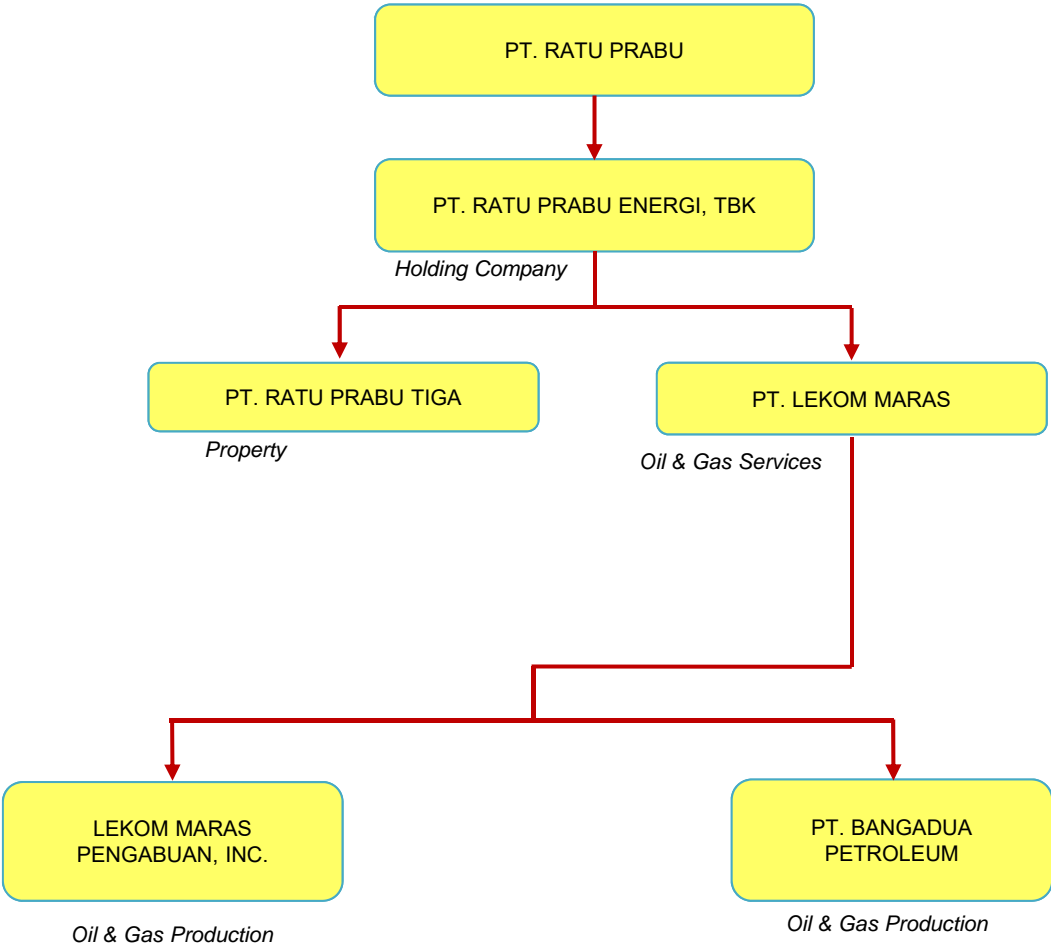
PT. RATU PRABU

PT. RATU PRABU ENERGI, TBK

Holding Company

PT. RATU PRABU TIGA

Property

PT. LEKOM MARAS

Oil & Gas Services

LEKOM MARAS PENGABUAN, INC.

Oil & Gas Production

PT. BANGADUA PETROLEUM

Oil & Gas Production